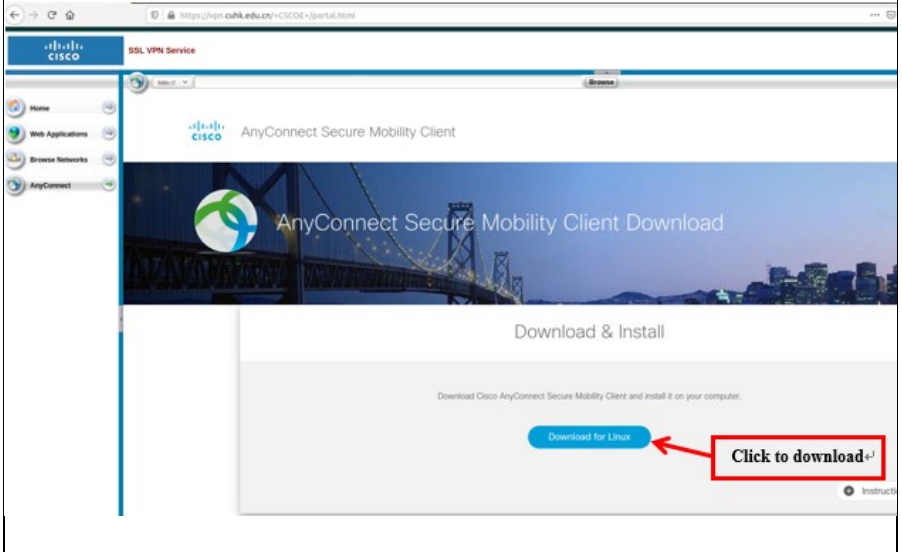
https://vpn.cuhk.edu.cn/+CSCOE+/portal.html

cisco

SSL VPN Service

Home

Web Applications

Browse Networks

AnyConnect

Browse

cisco AnyConnect Secure Mobility Client

AnyConnect Secure Mobility Client Download

Download & Install

Download Cisco AnyConnect Secure Mobility Client and install it on your computer.

Download for Linux

Click to download

Instructi